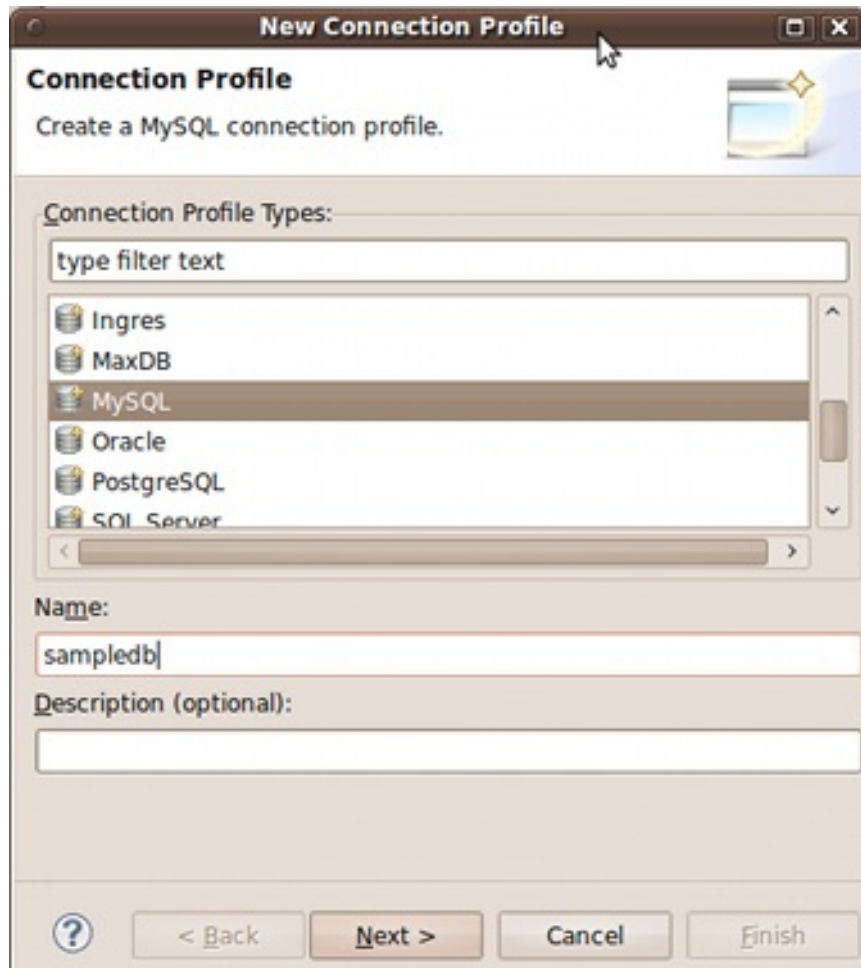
New Connection Profile

Connection Profile

Create a MySQL connection profile.

Connection Profile Types:

type filter text

Ingres
MaxDB
MySQL
Oracle
PostgreSQL
SQL Server

Name:

sampledb

Description (optional):

?

< Back

Next >

Cancel

Finish